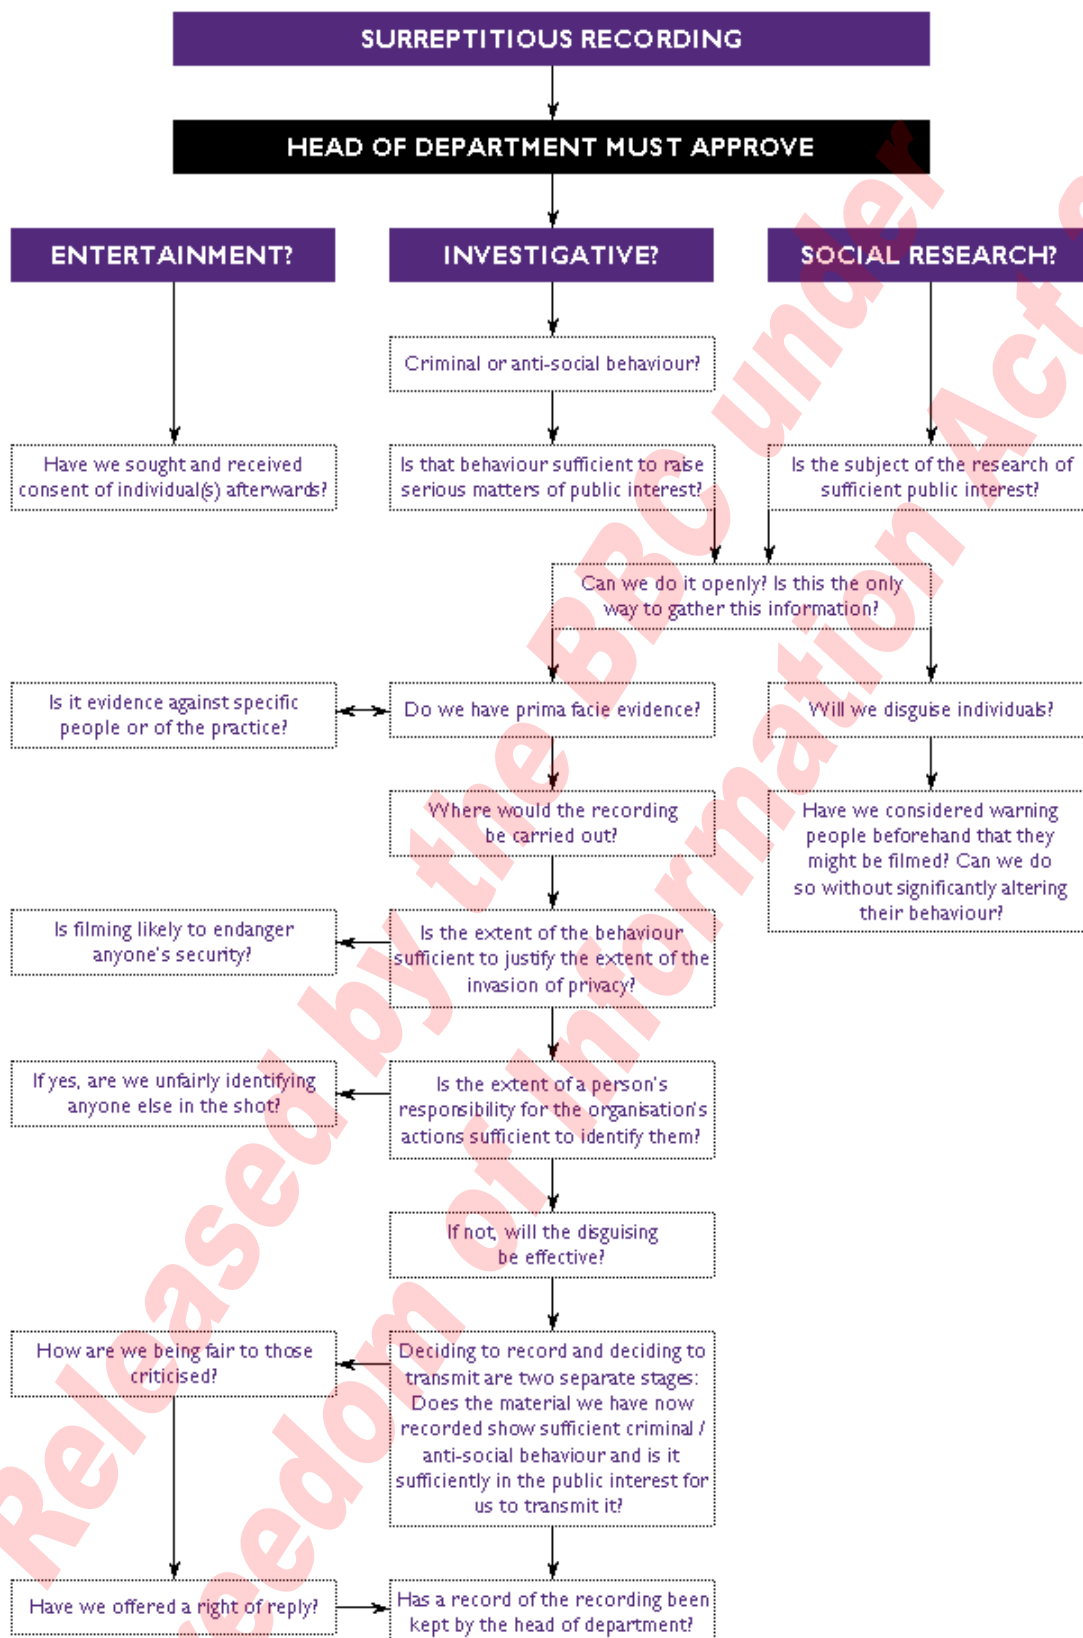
SURREPTITIOUS RECORDING

HEAD OF DEPARTMENT MUST APPROVE

ENTERTAINMENT?

INVESTIGATIVE?

SOCIAL RESEARCH?

Criminal or anti-social behaviour?

Have we sought and received consent of individual(s) afterwards?

Is that behaviour sufficient to raise serious matters of public interest?

Is the subject of the research of sufficient public interest?

Can we do it openly? Is this the only way to gather this information?

Is it evidence against specific people or of the practice?

Do we have prima facie evidence?

Will we disguise individuals?

Where would the recording be carried out?

Have we considered warning people beforehand that they might be filmed? Can we do so without significantly altering their behaviour?

Is filming likely to endanger anyone's security?

Is the extent of the behaviour sufficient to justify the extent of the invasion of privacy?

If yes, are we unfairly identifying anyone else in the shot?

Is the extent of a person's responsibility for the organisation's actions sufficient to identify them?

If not, will the disguising be effective?

How are we being fair to those criticised?

Deciding to record and deciding to transmit are two separate stages: Does the material we have now recorded show sufficient criminal / anti-social behaviour and is it sufficiently in the public interest for us to transmit it?

Have we offered a right of reply?

Has a record of the recording been kept by the head of department?

Released by the BBC under Freedom of Information Act